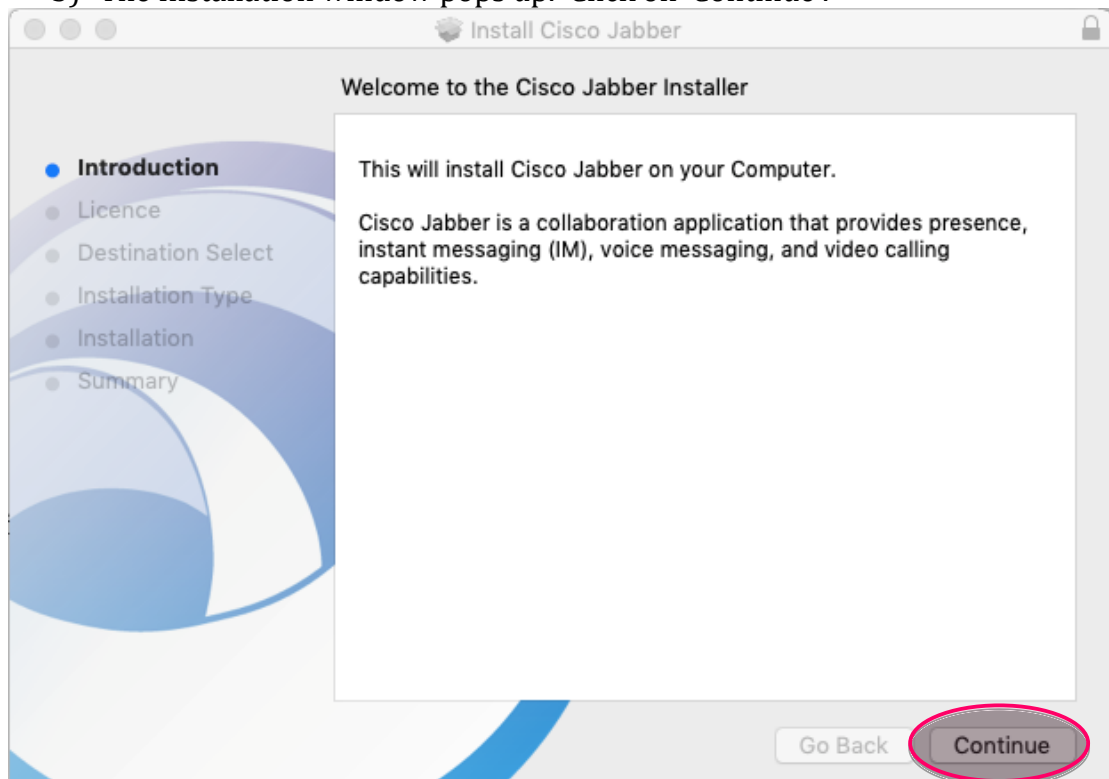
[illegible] The installation window pops up. Click on "Continue".

Install Cisco Jabber

Welcome to the Cisco Jabber Installer

Introduction
Licence
Destination Select
Installation Type
Installation
Summary

This will install Cisco Jabber on your Computer.

Cisco Jabber is a collaboration application that provides presence, instant messaging (IM), voice messaging, and video calling capabilities.

Go Back
Continue